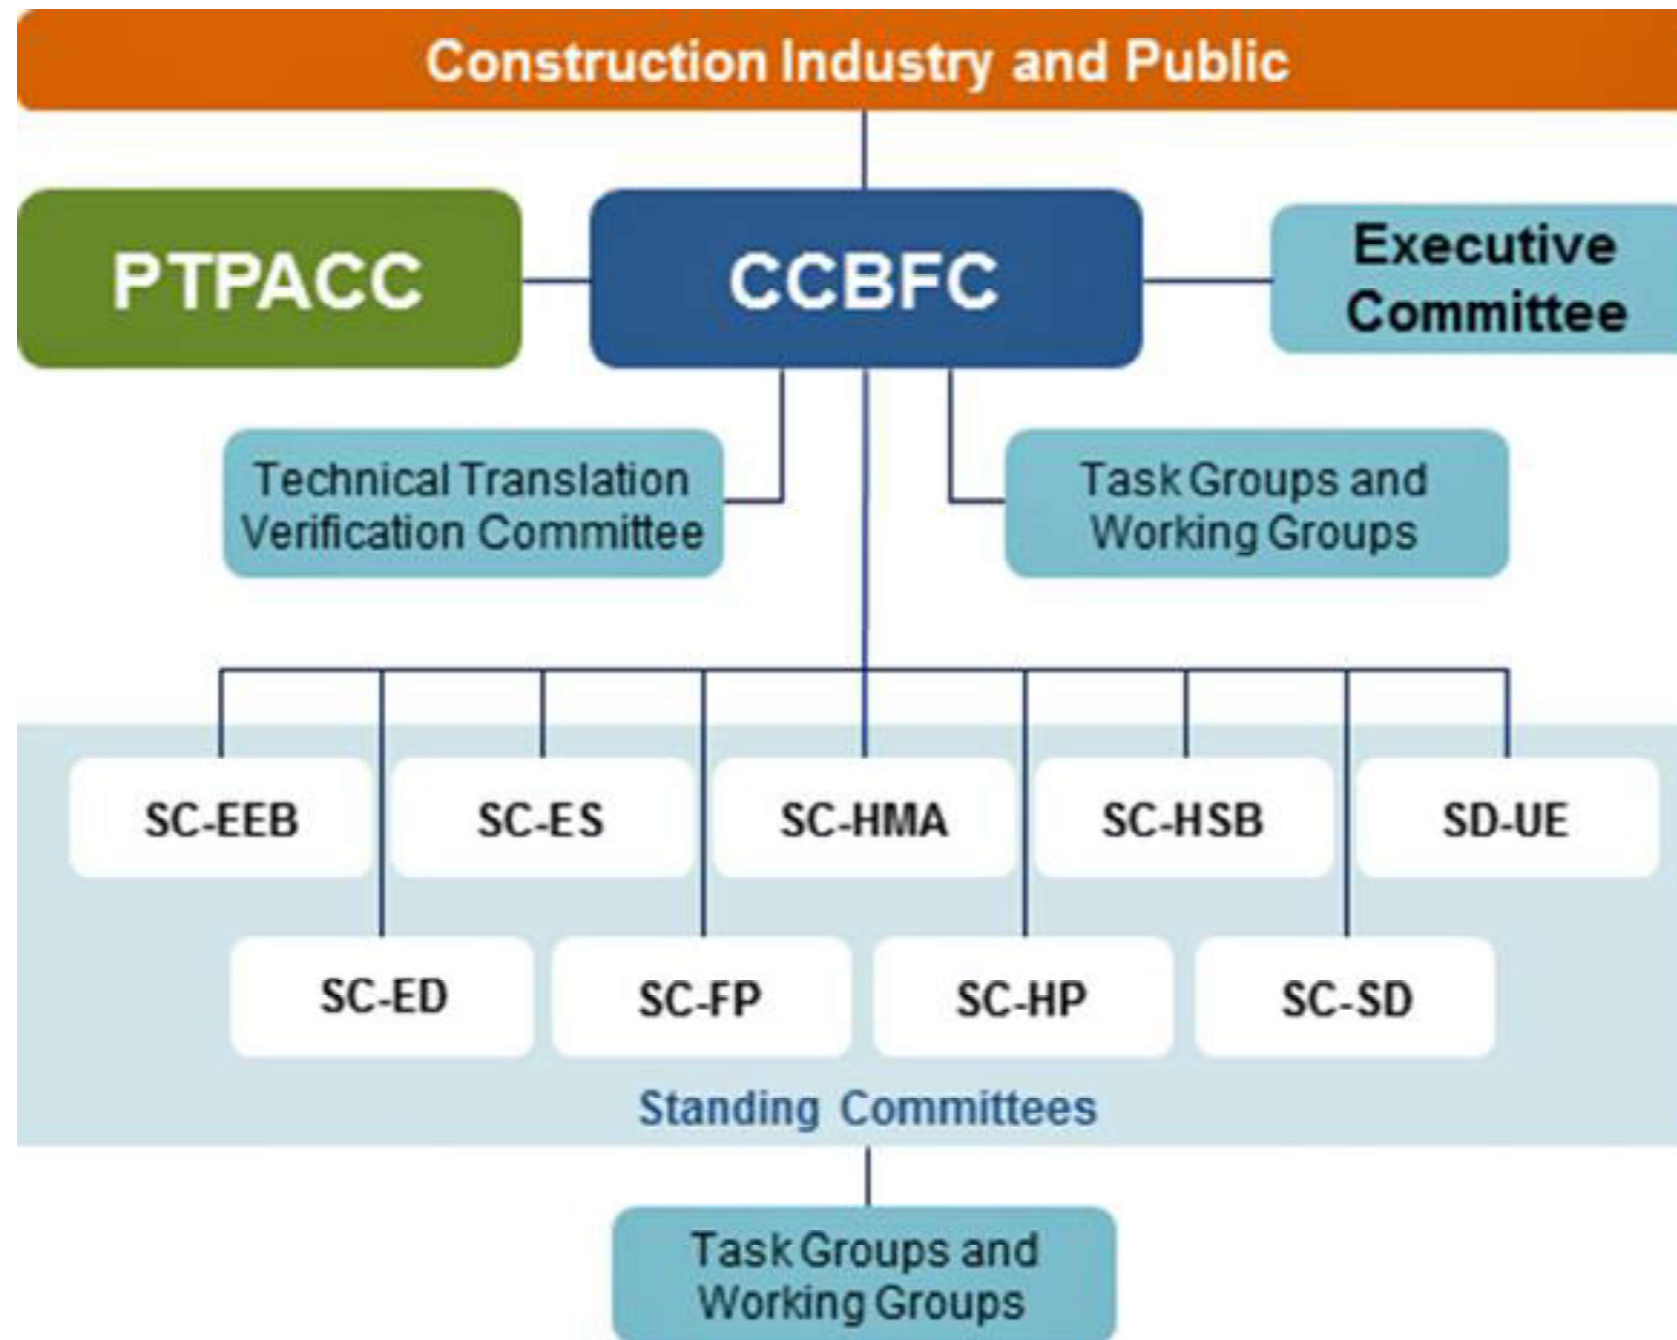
Construction Industry and Public

PTPACC

CCBFC

Executive Committee

Technical Translation Verification Committee

Task Groups and Working Groups

SC-EEB

SC-ES

SC-HMA

SC-HSB

SD-UE

SC-ED

SC-FP

SC-HP

SC-SD

Standing Committees

Task Groups and Working Groups